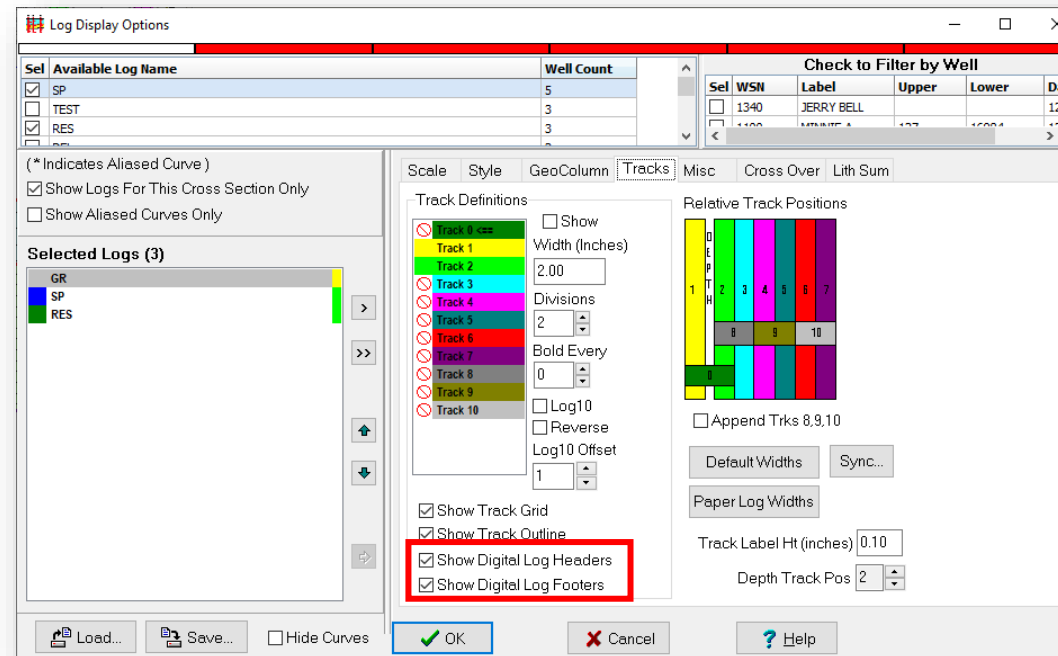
Log Display Options

| Sel | Available Log Name | Well Count |
|---|---|---|
| ☑ | SP | 5 |
| ☐ | TEST | 3 |
| ☑ | RES | 3 |

Check to Filter by Well

| Sel | WSN | Label | Upper | Lower | D |
|---|---|---|---|---|---|
| ☐ | 1340 | JERRY BELL | | | 12 |
| ☐ | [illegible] | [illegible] | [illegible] | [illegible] | 12 |

(* Indicates Aliased Curve )
Show Logs For This Cross Section Only
Show Aliased Curves Only

Selected Logs (3)
GR
SP
RES

Scale Style GeoColumn Tracks Misc Cross Over Lith Sum

Track Definitions
Track 0 <==
Track 1
Track 2
Track 3
Track 4
Track 5
Track 6
Track 7
Track 8
Track 9
Track 10

Show
Width (Inches)
2.00
Divisions
2
Bold Every
0
Log10
Reverse
Log10 Offset
1

Show Track Grid
Show Track Outline
Show Digital Log Headers
Show Digital Log Footers

Relative Track Positions
1 DEPTH 2 3 4 5 6 7
8 9 10
0

Append Trks 8,9,10
Default Widths
Sync...
Paper Log Widths
Track Label Ht (inches) 0.10
Depth Track Pos 2

Load... Save... Hide Curves OK Cancel Help